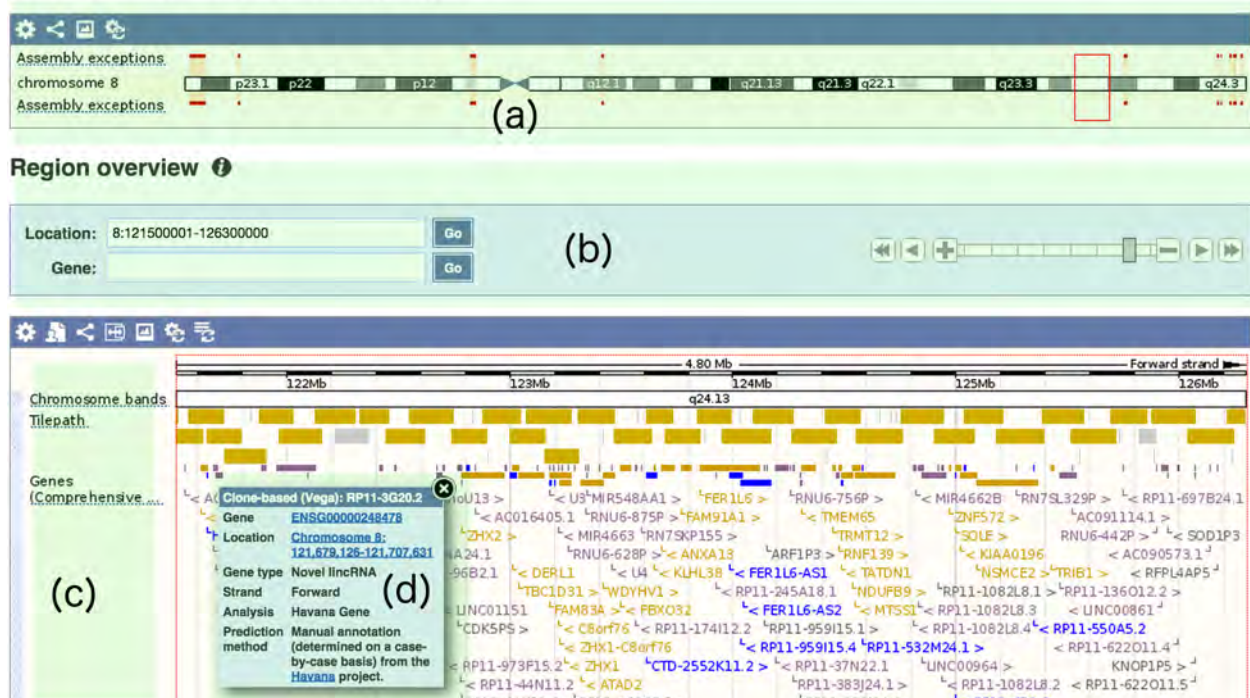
Assembly exceptions
chromosome 8
Assembly exceptions
p23.1 p22 p12 q12.1 q21.13 q21.3 q22.1 q23.3 q24.3
(a)

Region overview

Location: 8:121500001-126300000 Go
Gene: Go
(b)

4.80 Mb
Forward strand
122Mb 123Mb 124Mb 125Mb 126Mb
Chromosome bands
q24.13
Tilepath
Genes (Comprehensive ...
(c)

Clone-based (Vega): RP11-3G20.2
Gene ENSG00000248478
Location Chromosome 8: 121,679,126-121,707,631
Gene type Novel lincRNA
Strand Forward
Analysis Havana Gene
Prediction method Manual annotation (determined on a case-by-case basis) from the Havana project.
(d)

< U3 MIR548AA1 > FER1L6 > RNU6-756P > < MIR4662B RN7SL329P > < RP11-697B24.1
< AC016405.1 RNU6-875P > FAM91A1 > < TMEM65 ZNF572 > AC091114.1 >
ZHX2 > < MIR4663 RN7SKP155 > TRMT12 > SQLE > RNU6-442P > < SOD1P3
RNU6-628P > < ANXA13 ARF1P3 > RNF139 > < KIAA0196 < AC090573.1
< DERL1 < U4 < KLHL38 < FER1L6-AS1 < TATDN1 NSMCE2 > TRIB1 > < RFPL4AP5
TBC1D31 > WDYHV1 > < RP11-245A18.1 NDUFB9 > RP11-1082L8.1 > RP11-136O12.2 >
LINC01151 FAM83A > < FBXO32 < FER1L6-AS2 < MTSS1 < RP11-1082L8.3 < LINC00861
CDK5PS < C8orf76 < RP11-174I12.2 RP11-959I15.1 > < RP11-1082L8.4 < RP11-550A5.2
< ZHX1-C8orf76 < RP11-959I15.4 RP11-532M24.1 > < RP11-622O11.4
RP11-973F15.2 < ZHX1 CTD-2552K11.2 > < RP11-37N22.1 LINC00964 > KNOP1P5 >
< RP11-44N11.2 < ATAD2 RP11-383J24.1 > < RP11-1082L8.2 < RP11-622O11.5